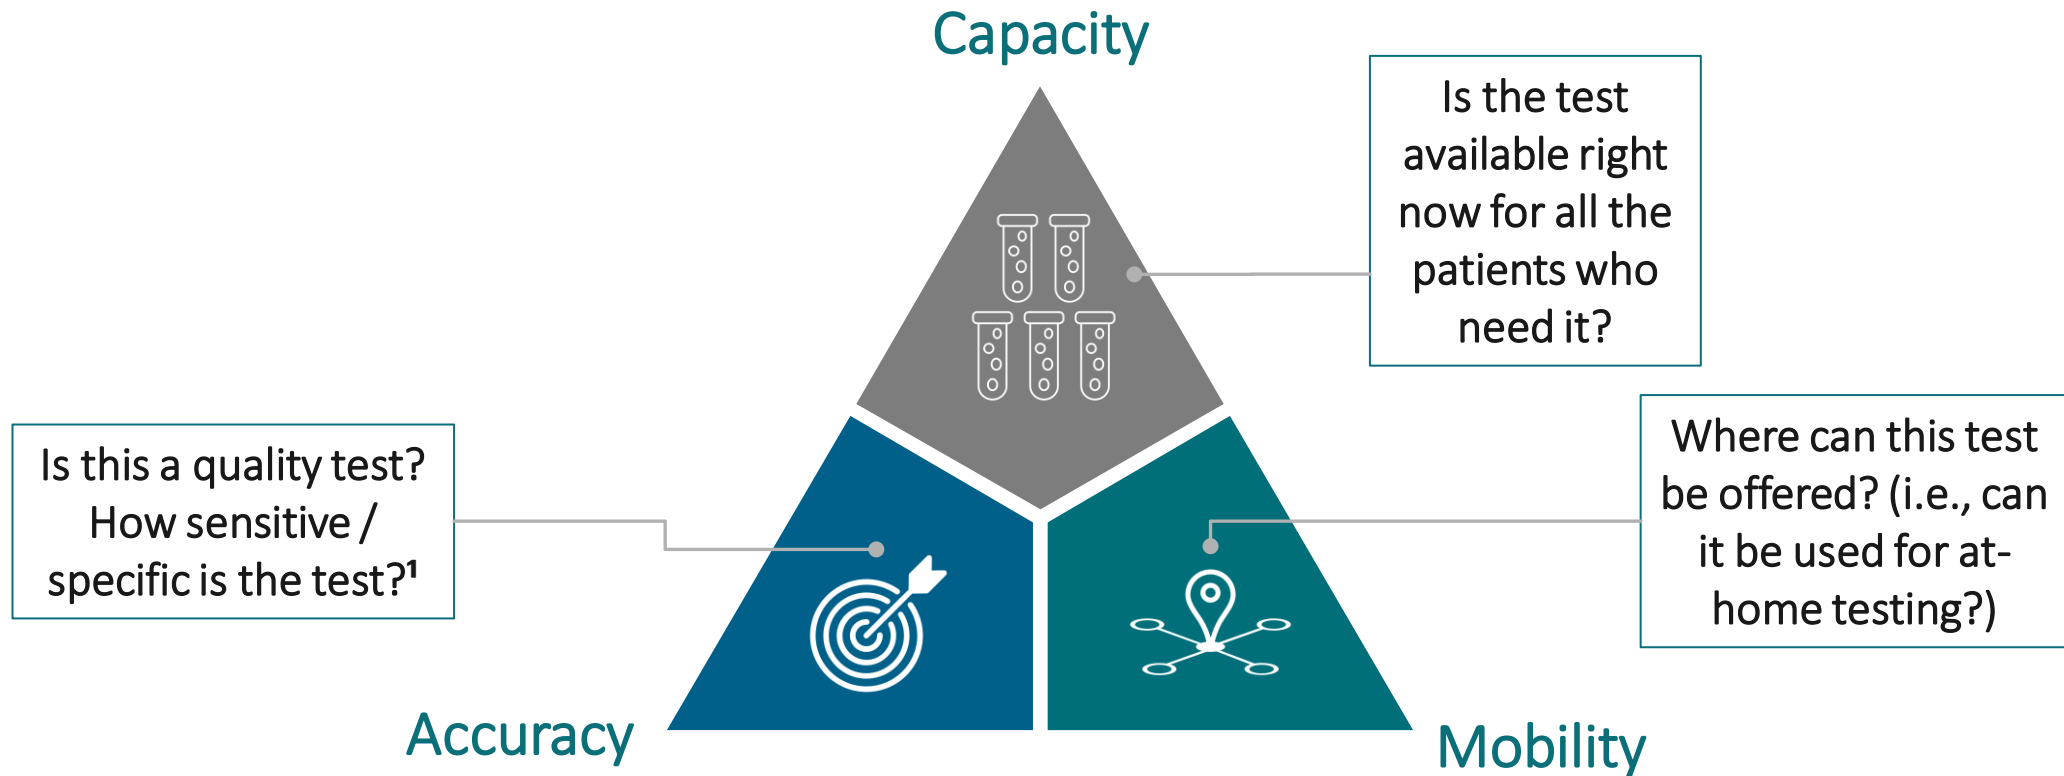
Capacity

Is the test available right now for all the patients who need it?

Is this a quality test? How sensitive / specific is the test?$^1$

Where can this test be offered? (i.e., can it be used for at-home testing?)

Accuracy

Mobility